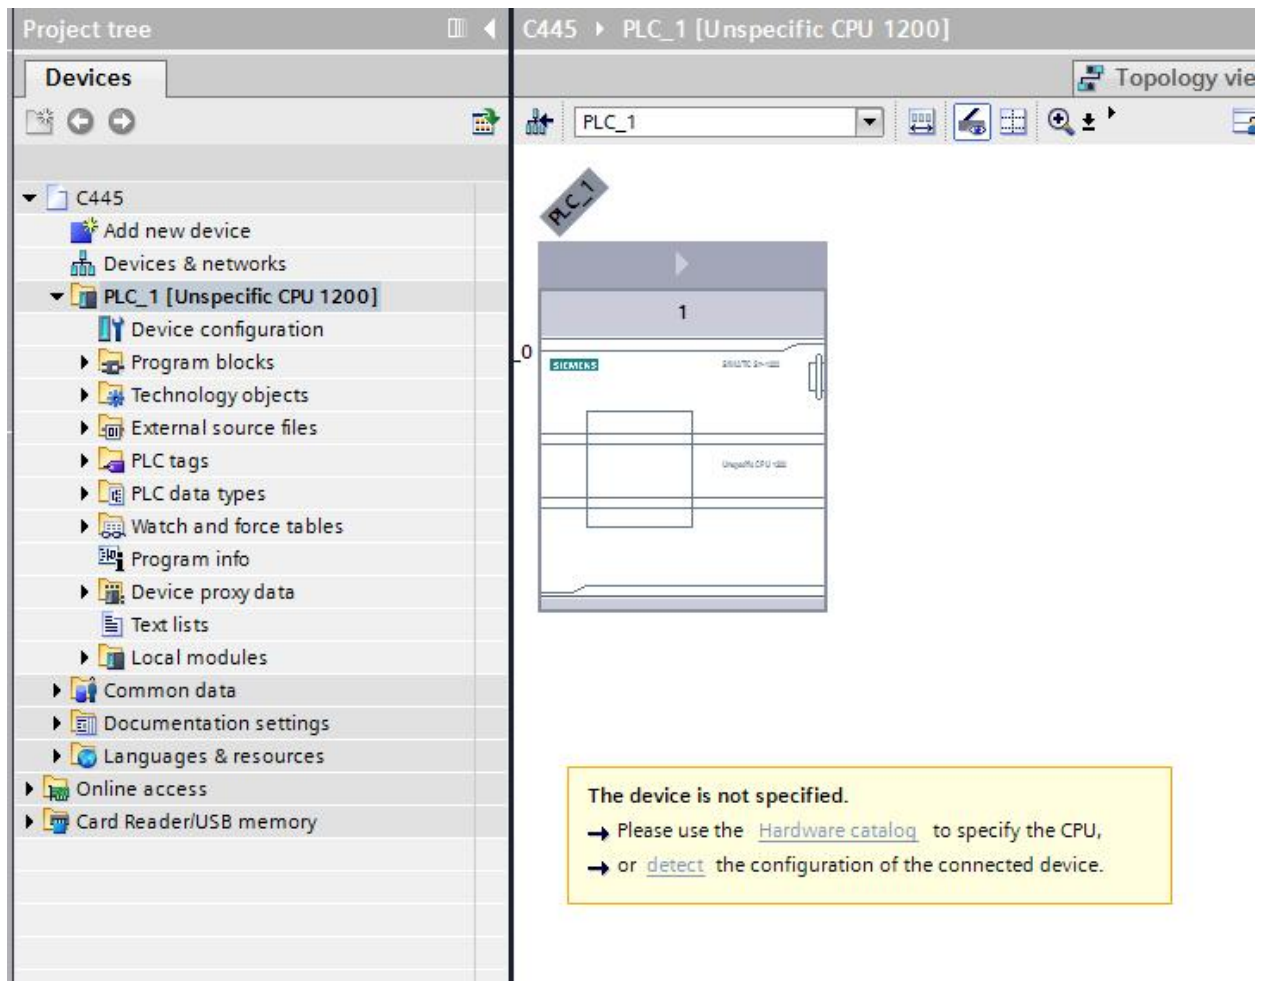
Project tree

Devices

C445
Add new device
Devices & networks
PLC_1 [Unspecific CPU 1200]
Device configuration
Program blocks
Technology objects
External source files
PLC tags
PLC data types
Watch and force tables
Program info
Device proxy data
Text lists
Local modules
Common data
Documentation settings
Languages & resources
Online access
Card Reader/USB memory

C445 ▸ PLC_1 [Unspecific CPU 1200]

Topology vie

PLC_1

PLC_1

1

0

SIEMENS

SIMATIC S7-1200

Unspecific CPU 1200

The device is not specified.
→ Please use the Hardware catalog to specify the CPU,
→ or detect the configuration of the connected device.